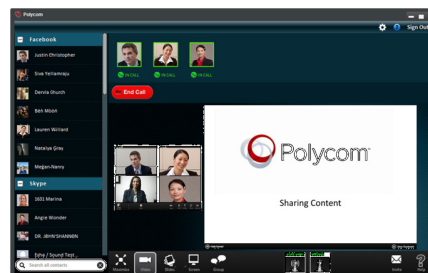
Polycom

Sign Out

Facebook

Justin Christopher

Siva Yellamraju

Dervla Church

Ben Moon

Lauren Williard

Natalya Gray

Megan-Nancy

Skype

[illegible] Marina

Angie Wonder

DR. JBHVSHANNON

Echo / Sound Test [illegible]

Search all contacts

IN CALL

IN CALL

IN CALL

End Call

Polycom

Sharing Content

Maximize

Video

Slides

Screen

Group

Invite

Help